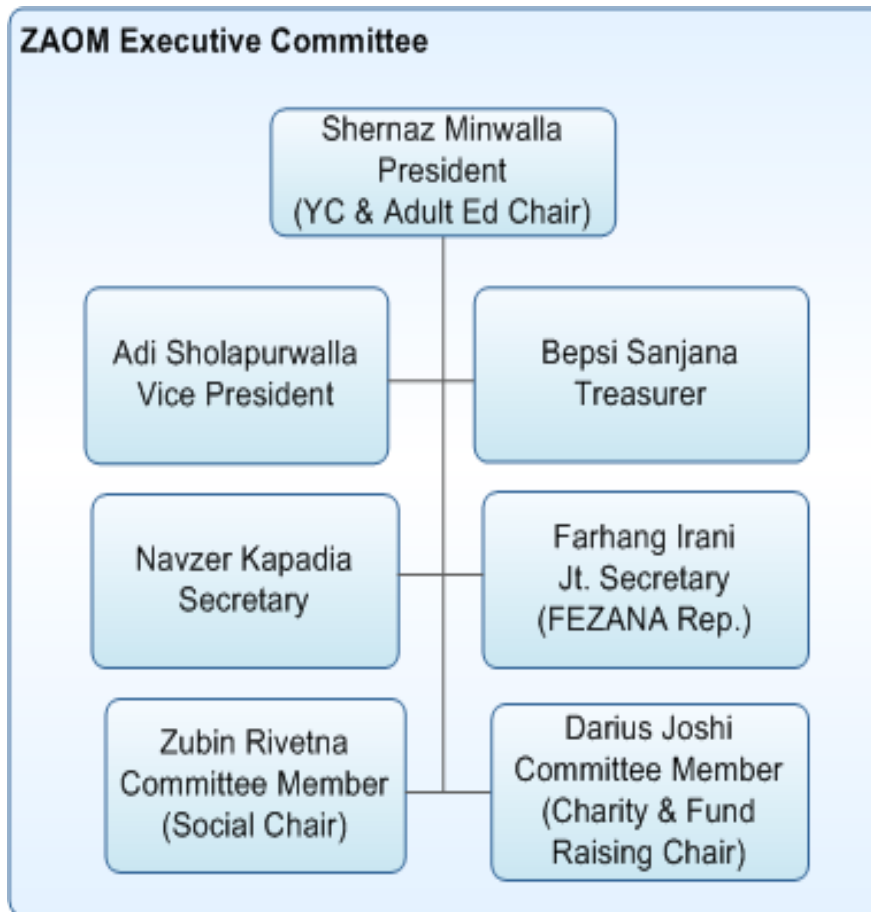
ZAOM Executive Committee

Shernaz Minwalla
President
(YC & Adult Ed Chair)

Adi Sholapurwalla
Vice President

Bepsi Sanjana
Treasurer

Navzer Kapadia
Secretary

Farhang Irani
Jt. Secretary
(FEZANA Rep.)

Zubin Rivetna
Committee Member
(Social Chair)

Darius Joshi
Committee Member
(Charity & Fund Raising Chair)